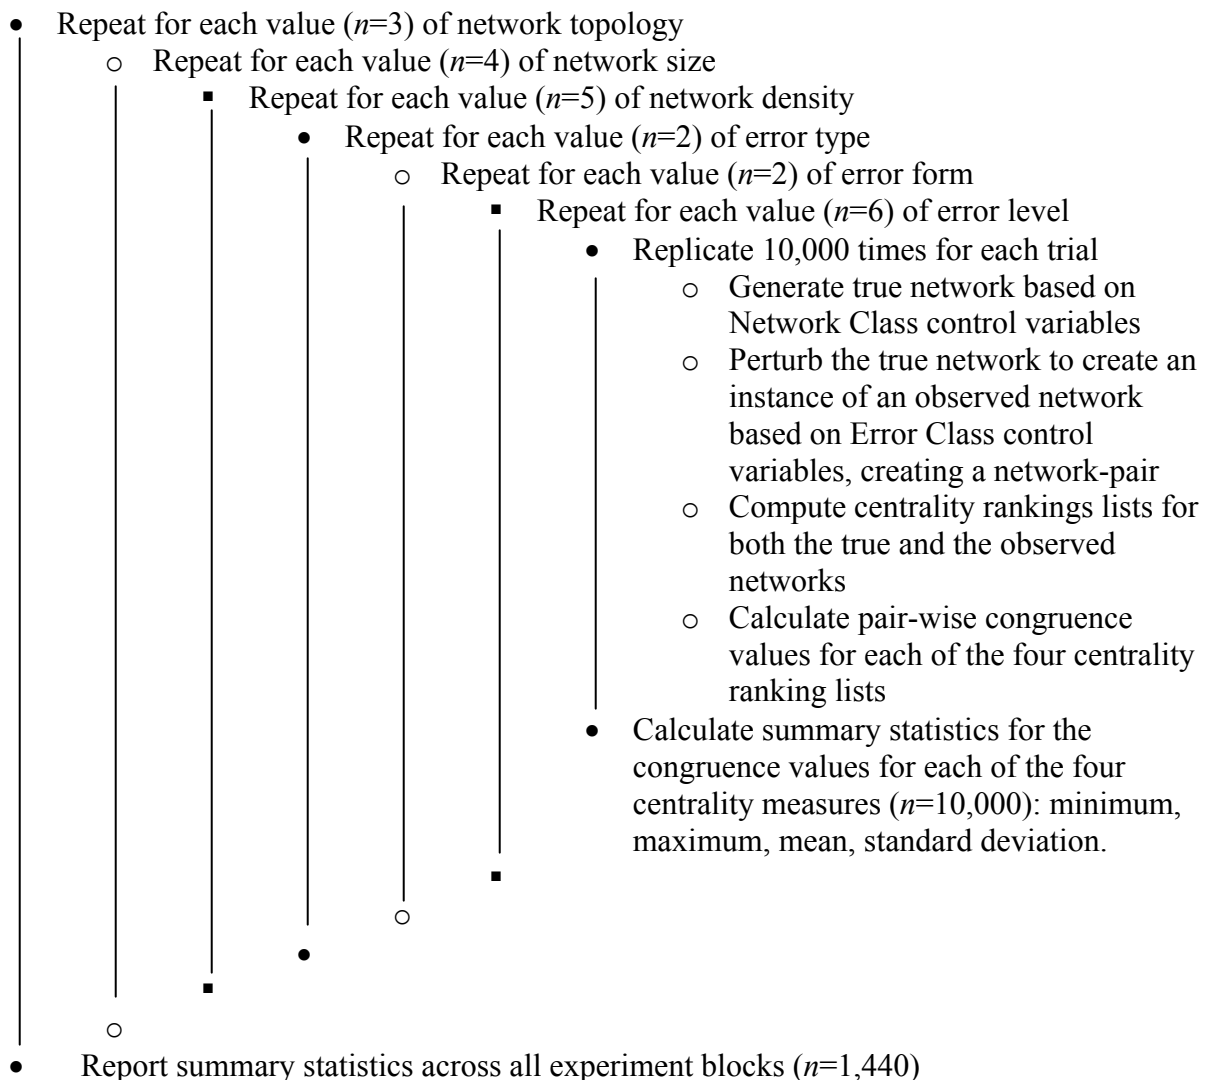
- Repeat for each value (*n*=3) of network topology
  - Repeat for each value (*n*=4) of network size
    - Repeat for each value (*n*=5) of network density
      - Repeat for each value (*n*=2) of error type
        - Repeat for each value (*n*=2) of error form
          - Repeat for each value (*n*=6) of error level
            - Replicate 10,000 times for each trial
              - Generate true network based on Network Class control variables
              - Perturb the true network to create an instance of an observed network based on Error Class control variables, creating a network-pair
              - Compute centrality rankings lists for both the true and the observed networks
              - Calculate pair-wise congruence values for each of the four centrality ranking lists
            - Calculate summary statistics for the congruence values for each of the four centrality measures (*n*=10,000): minimum, maximum, mean, standard deviation.
- Report summary statistics across all experiment blocks (*n*=1,440)